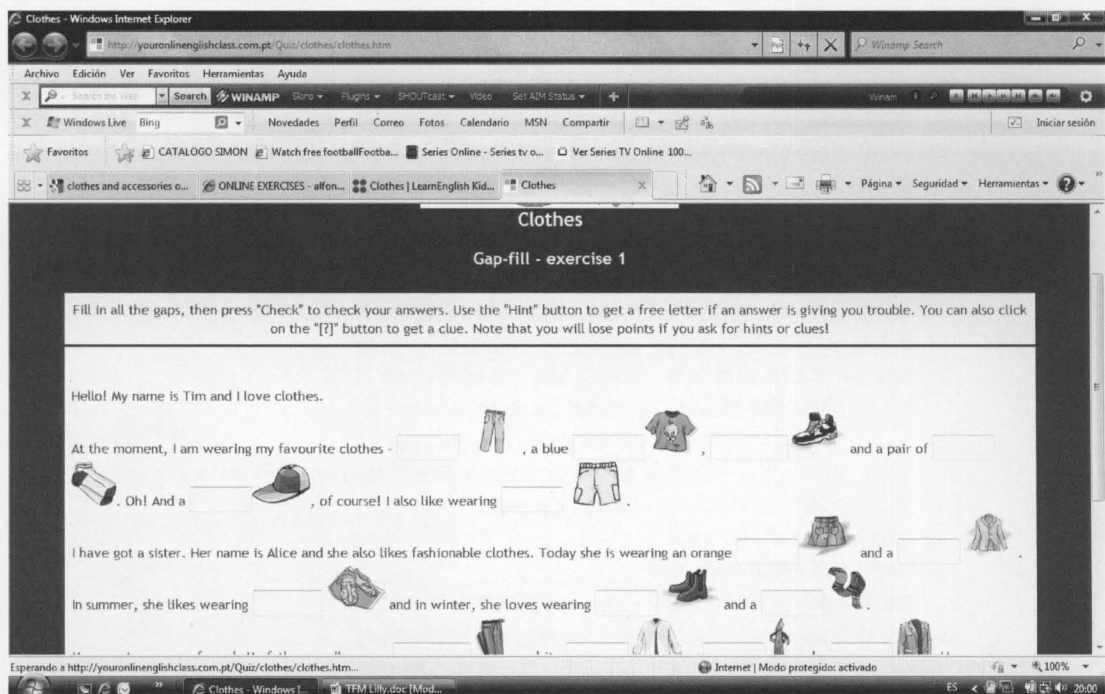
Clothes - Windows Internet Explorer

http://youronlineenglishclass.com.pt/Quiz/clothes/clothes.htm

Winamp Search

Archivo Edición Ver Favoritos Herramientas Ayuda

Search the Web Search WINAMP Skins Plugins SHOUTcast Video Set AIM Status

Winam

Windows Live Bing Novedades Perfil Correo Fotos Calendario MSN Compartir Iniciar sesión

Favoritos CATALOGO SIMON Watch free footballFootba... Series Online - Series tv o... Ver Series TV Online 100...

clothes and accessories o... ONLINE EXERCISES - alfon... Clothes | LearnEnglish Kid... Clothes

Página Seguridad Herramientas

Clothes

Gap-fill - exercise 1

Fill in all the gaps, then press "Check" to check your answers. Use the "Hint" button to get a free letter if an answer is giving you trouble. You can also click on the "[?]" button to get a clue. Note that you will lose points if you ask for hints or clues!

Hello! My name is Tim and I love clothes.

At the moment, I am wearing my favourite clothes - , a blue , and a pair of . Oh! And a , of course! I also like wearing .

I have got a sister. Her name is Alice and she also likes fashionable clothes. Today she is wearing an orange and a .

In summer, she likes wearing and in winter, she loves wearing and a .

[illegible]

Esperando a http://youronlineenglishclass.com.pt/Quiz/clothes/clothes.htm...

Internet | Modo protegido: activado

100%

Clothes - Windows I... TFM Lilly.doc [Mod...

ES 20:00